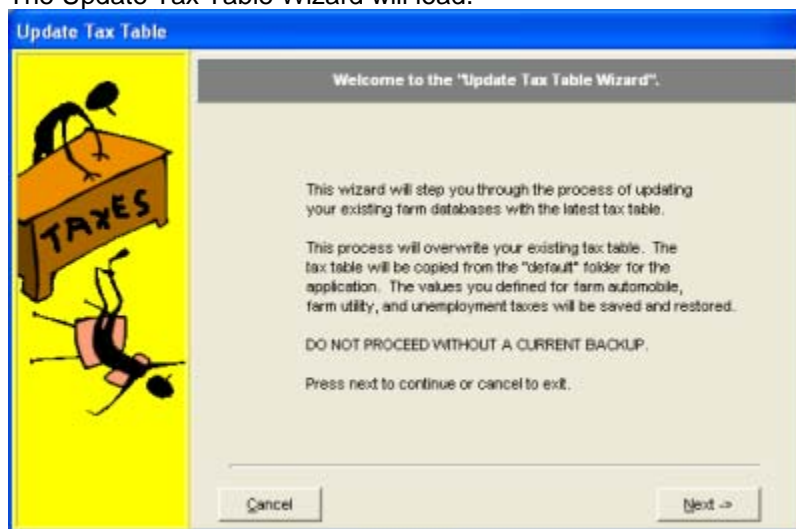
The Update Tax Table Wizard will load.

Update Tax Table

TAXES

Welcome to the "Update Tax Table Wizard".

This wizard will step you through the process of updating your existing farm databases with the latest tax table.

This process will overwrite your existing tax table. The tax table will be copied from the "default" folder for the application. The values you defined for farm automobile, farm utility, and unemployment taxes will be saved and restored.

DO NOT PROCEED WITHOUT A CURRENT BACKUP.

Press next to continue or cancel to exit.

Cancel

Next ->